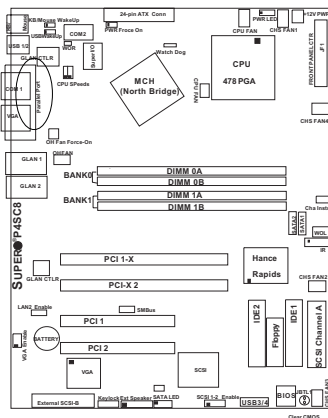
Mouse
KB/Mouse WakeUp
USB/Mouse
24-pin ATX Conn
PWR Force On
PWR LED
+12V PWR
USB 1/2
COM2
WOR
CPU FAN
CHS FAN1
GLAN CTLR
JF1
FRONT PANEL CTR
Watch Dog
COM 1
CPU SPeeds
MCH
(North Bridge)
CPU FAN
CPU
478 PGA
Parallel Port
VGA
CHS FAN4
OH Fan Force-On
OHFAN
GLAN 1
BANK0
DIMM 0A
DIMM 0B
GLAN 2
BANK1
DIMM 1A
DIMM 1B
Cha Intru
SATA0
SATA1
WOL
IR
SUPER P4SC8
PCI 1-X
Hance
Rapids
GLAN CTLR
PCI-X 2
CHS FAN2
LAN2_Enable
SMBus
PCI 1
IDE2
IDE1
BATTERY
VGA Enable
PCI 2
Floppy
SCSI Channel A
VGA
SCSI
External SCSI-B
Keylock
Ext Speaker
SATA LED
SCSI 1-2_Enable
USB3/4
BIOS
Clear CMOS